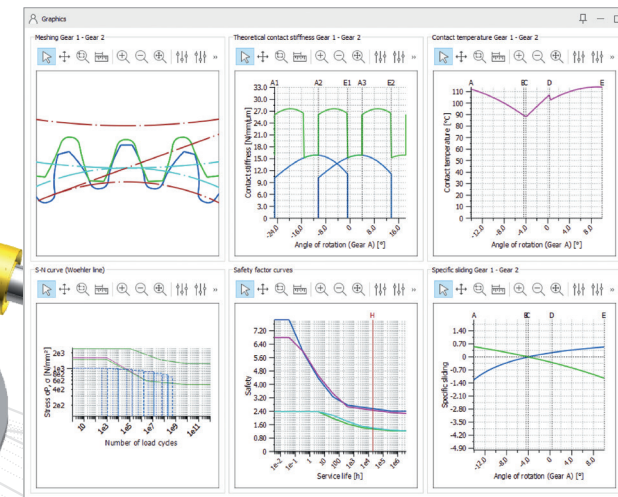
Graphics

Meshing Gear 1 - Gear 2

Theoretical contact stiffness Gear 1 - Gear 2

A1 A2 E1 A3 E2

33.0
30.0
27.0
24.0
21.0
18.0
15.0
12.0
9.0
6.0
3.0
0

Contact stiffness [N/mm/µm]

-24.0 -16.0 -8.0 0 8.0 16.0

Angle of rotation (Gear A) [°]

Contact temperature Gear 1 - Gear 2

A BC D E

110
100
90
80
70
60
50
40
30
20
10
0

Contact temperature [°C]

-12.0 -8.0 -4.0 0 4.0 8.0

Angle of rotation (Gear A) [°]

S-N curve (Woehler line)

2e3
3e3
2e3
2e3
2e3
4e2
2e2

Stress σF, σ [N/mm²]

10 1e3 1e5 1e7 1e9 1e11

Number of load cycles

Safety factor curves

H

7.20
6.40
5.60
4.80
4.00
3.20
2.40
1.60
0.80

Safety

1e-2 1e-1 10 1e3 1e4 1e5 1e6

Service life [h]

Specific sliding Gear 1 - Gear 2

A BC D E

1.40
0.70
0
-0.70
-1.40
-2.10
-2.80
-3.50
-4.20
-4.90

Specific sliding

-12.0 -8.0 -4.0 0 4.0 8.0

Angle of rotation (Gear A) [°]